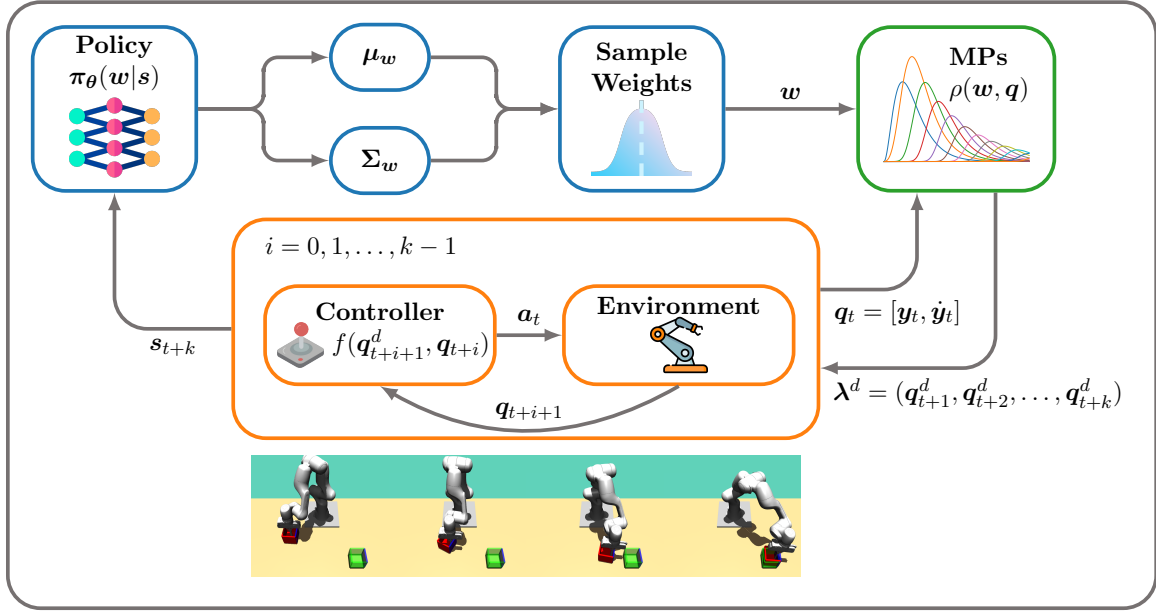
Policy
$\pi_{\theta}(w|s)$

$\mu_w$

$\Sigma_w$

Sample Weights

$w$

MPs
$\rho(w, q)$

$i = 0, 1, \ldots, k-1$

Controller
$f(q^d_{t+i+1}, q_{t+i})$

$a_t$

Environment

$q_{t+i+1}$

$s_{t+k}$

$q_t = [y_t, \dot{y}_t]$

$\lambda^d = (q^d_{t+1}, q^d_{t+2}, \ldots, q^d_{t+k})$